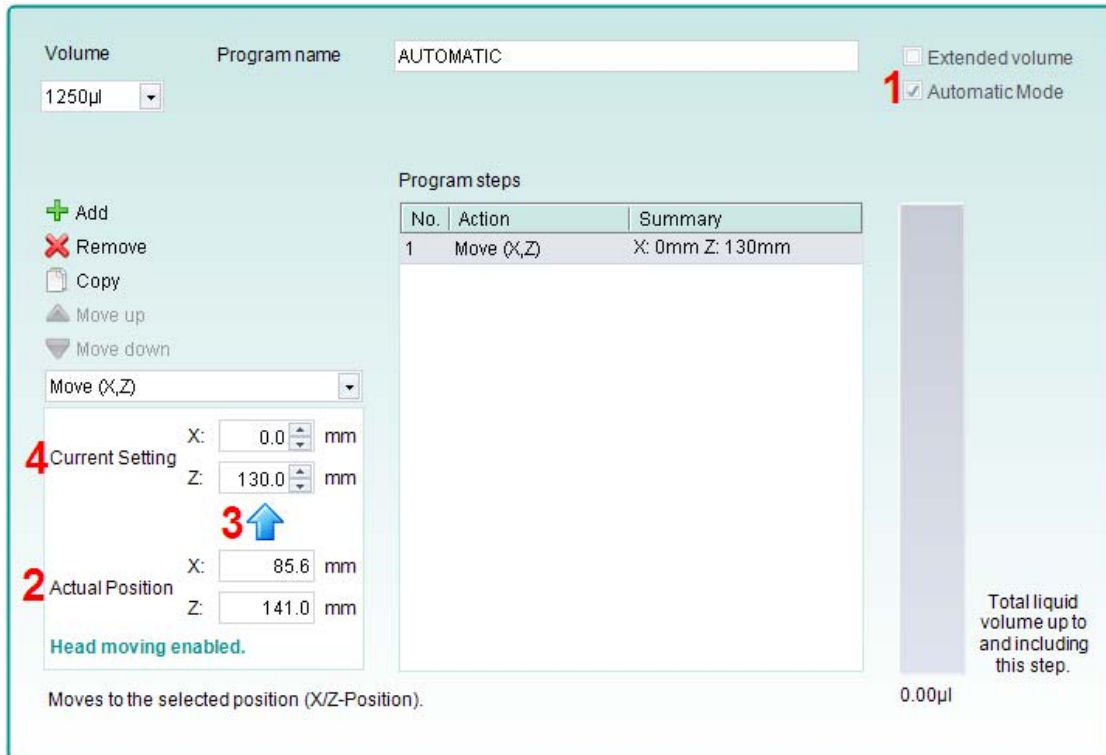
Volume
1250µl

Program name
AUTOMATIC

Extended volume
1 Automatic Mode

Program steps

| No. | Action | Summary |
|---|---|---|
| 1 | Move (X,Z) | X: 0mm Z: 130mm |

Add
Remove
Copy
Move up
Move down

Move (X,Z)

4 Current Setting
X: 0.0 mm
Z: 130.0 mm

3

2 Actual Position
X: 85.6 mm
Z: 141.0 mm

Head moving enabled.

Total liquid volume up to and including this step.

0.00µl

Moves to the selected position (X/Z-Position).